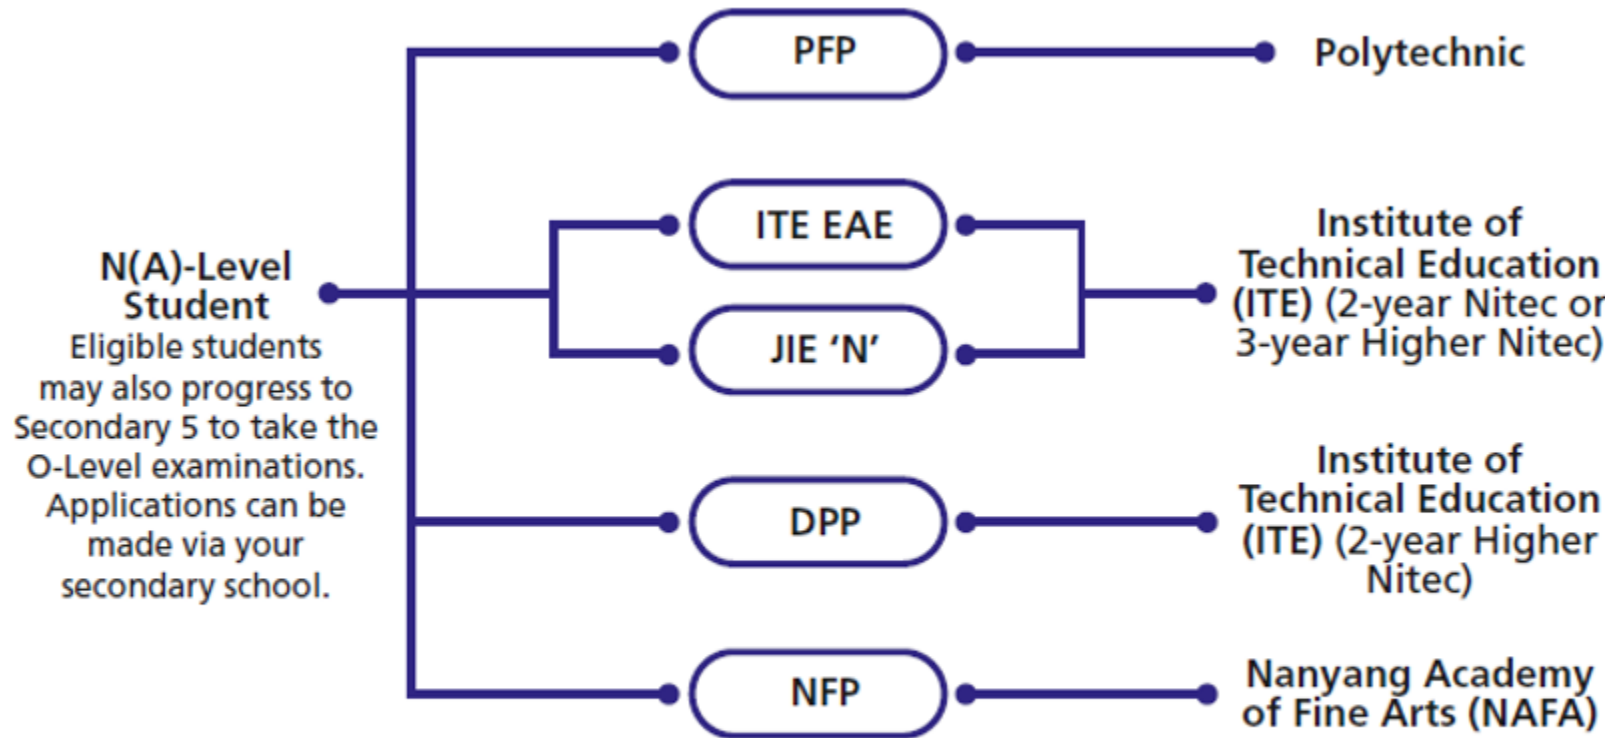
N(A)-Level Student
Eligible students may also progress to Secondary 5 to take the O-Level examinations. Applications can be made via your secondary school.

PFP

Polytechnic

ITE EAE

JIE ‘N’

Institute of Technical Education (ITE) (2-year Nitec or 3-year Higher Nitec)

DPP

Institute of Technical Education (ITE) (2-year Higher Nitec)

NFP

Nanyang Academy of Fine Arts (NAFA)